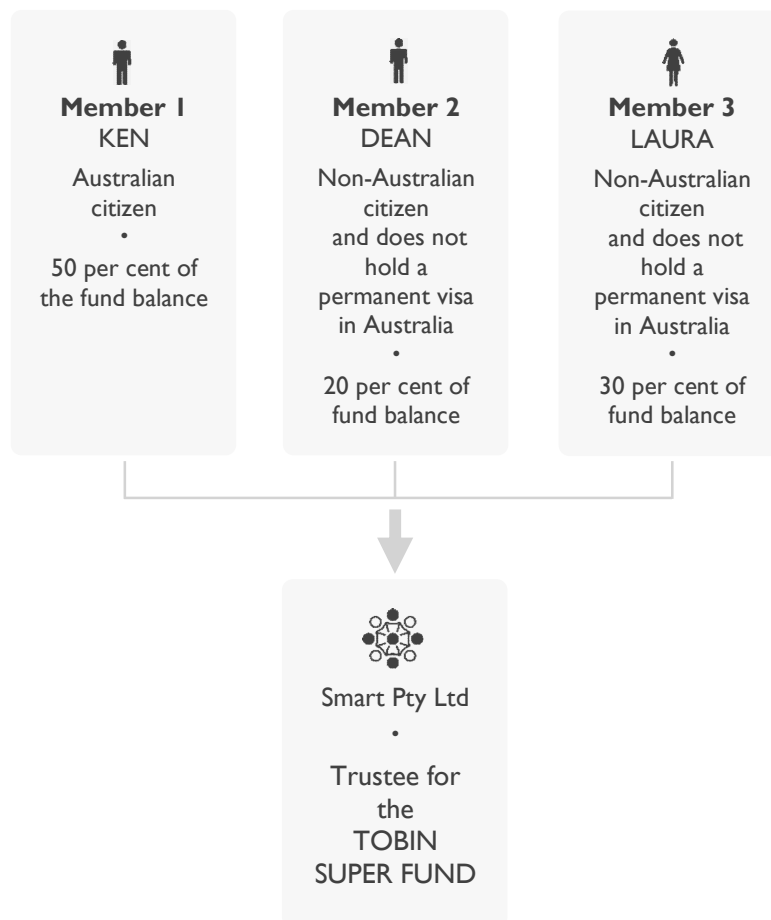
**Member 1**
KEN

Australian citizen
•
50 per cent of the fund balance

**Member 2**
DEAN

Non-Australian citizen and does not hold a permanent visa in Australia
•
20 per cent of fund balance

**Member 3**
LAURA

Non-Australian citizen and does not hold a permanent visa in Australia
•
30 per cent of fund balance

Smart Pty Ltd
•
Trustee for the TOBIN SUPER FUND